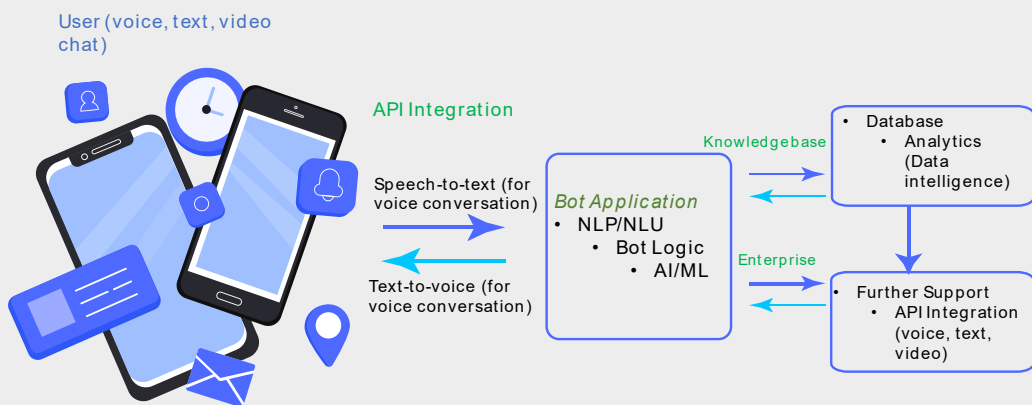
User (voice, text, video chat)

API Integration

Speech-to-text (for voice conversation)

Text-to-voice (for voice conversation)

Bot Application
• NLP/NLU
• Bot Logic
• AI/ML

Knowledgebase

Enterprise

• Database
• Analytics (Data intelligence)

• Further Support
• API Integration (voice, text, video)